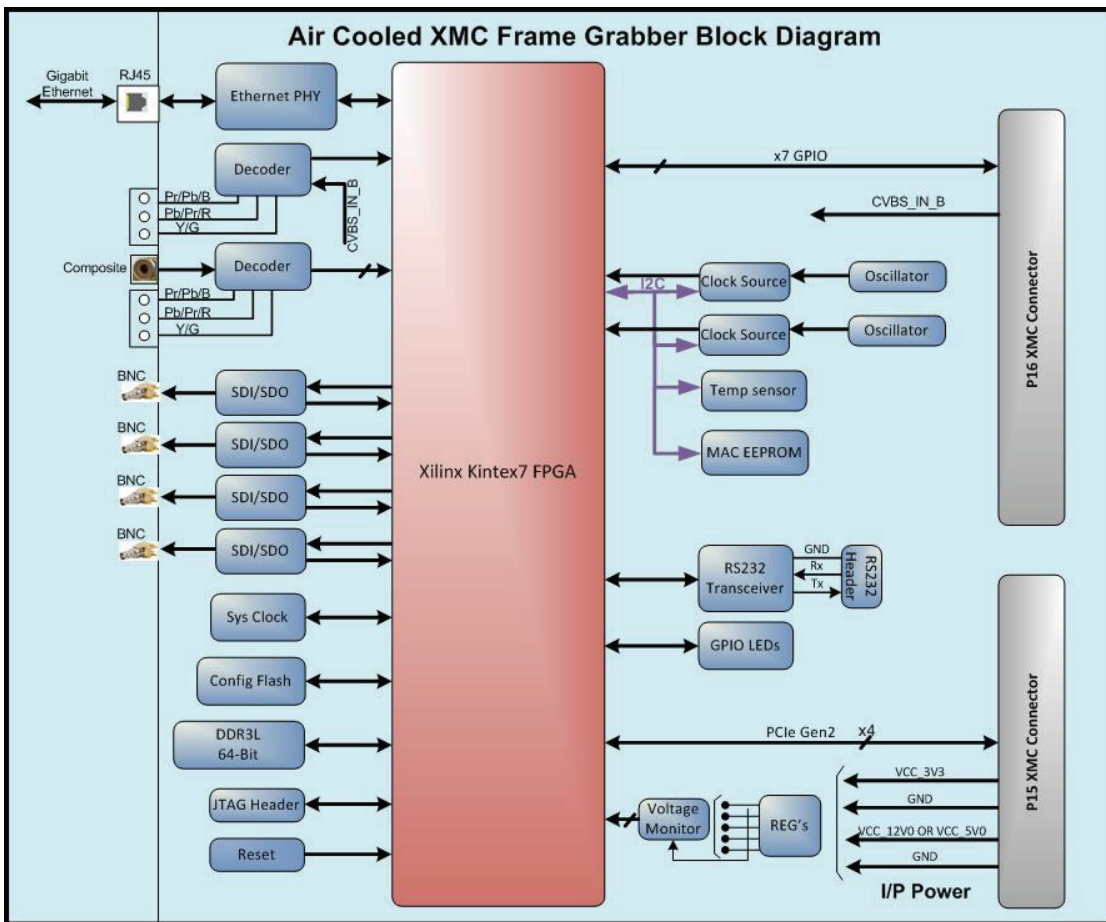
Air Cooled XMC Frame Grabber Block Diagram

Gigabit Ethernet

RJ45

Ethernet PHY

Decoder

Pr/Pb/B
Pb/Pr/R
Y/G

CVBS_IN_B

Composite

Decoder

Pr/Pb/B
Pb/Pr/R
Y/G

BNC
SDI/SDO

BNC
SDI/SDO

BNC
SDI/SDO

BNC
SDI/SDO

Sys Clock

Config Flash

DDR3L 64-Bit

JTAG Header

Reset

Xilinx Kintex7 FPGA

x7 GPIO

CVBS_IN_B

I2C

Clock Source

Oscillator

Clock Source

Oscillator

Temp sensor

MAC EEPROM

RS232 Transceiver

GND
Rx
Tx

RS232 Header

GPIO LEDs

PCIe Gen2

x4

Voltage Monitor

REG's

VCC_3V3
GND
VCC_12V0 OR VCC_5V0
GND

I/P Power

P16 XMC Connector

P15 XMC Connector